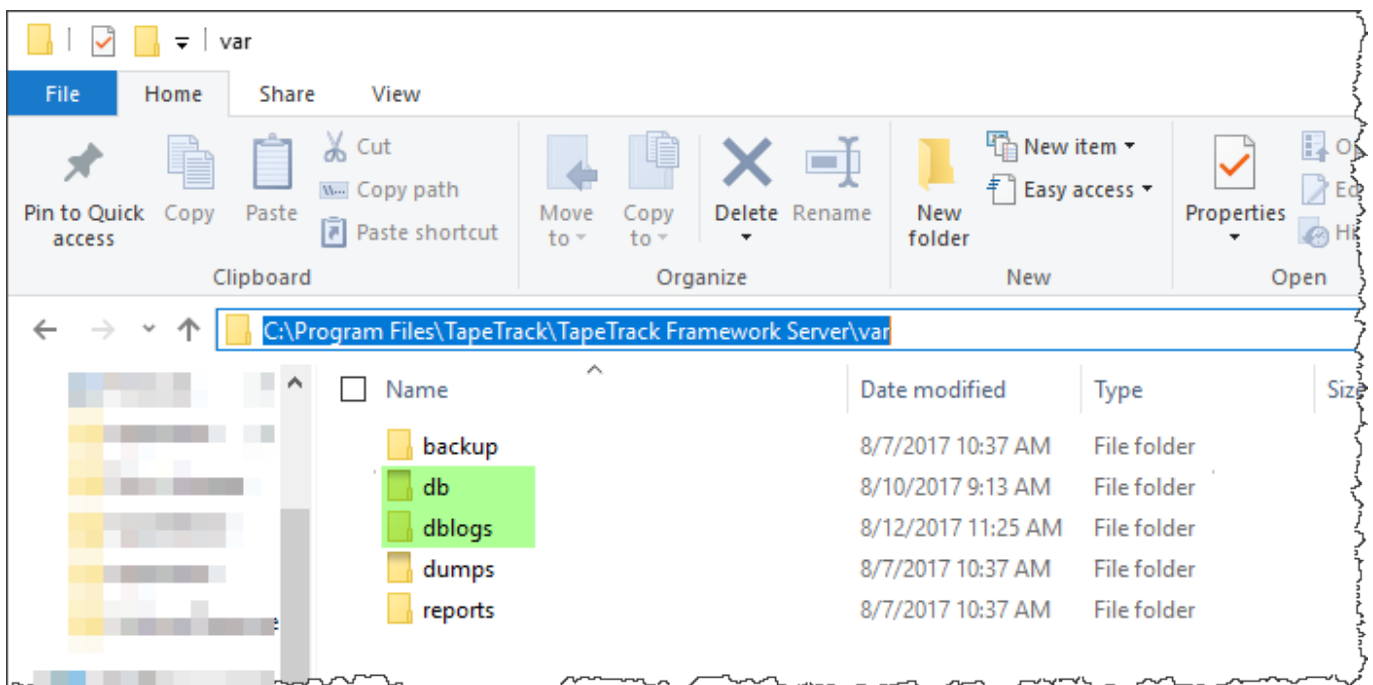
var

File Home Share View

Pin to Quick access
Copy
Paste
Cut
Copy path
Paste shortcut
Clipboard

Move to
Copy to
Delete
Rename
Organize

New folder
New item
Easy access
New

Properties
Op
Ed
Hi
Open

C:\Program Files\TapeTrack\TapeTrack Framework Server\var

| Name | Date modified | Type | Size |
|---|---|---|---|
| backup | 8/7/2017 10:37 AM | File folder | |
| db | 8/10/2017 9:13 AM | File folder | |
| dblogs | 8/12/2017 11:25 AM | File folder | |
| dumps | 8/7/2017 10:37 AM | File folder | |
| reports | 8/7/2017 10:37 AM | File folder | |